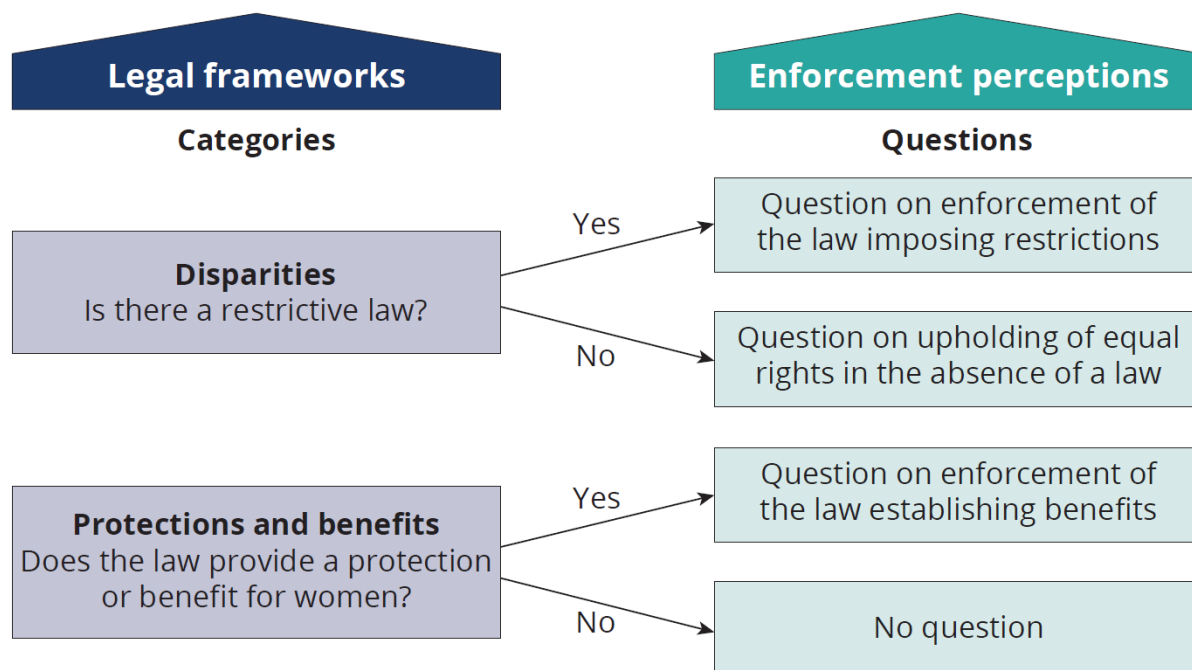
Legal frameworks

Categories

Enforcement perceptions

Questions

Disparities
Is there a restrictive law?

Yes

Question on enforcement of the law imposing restrictions

No

Question on upholding of equal rights in the absence of a law

Protections and benefits
Does the law provide a protection or benefit for women?

Yes

Question on enforcement of the law establishing benefits

No

No question